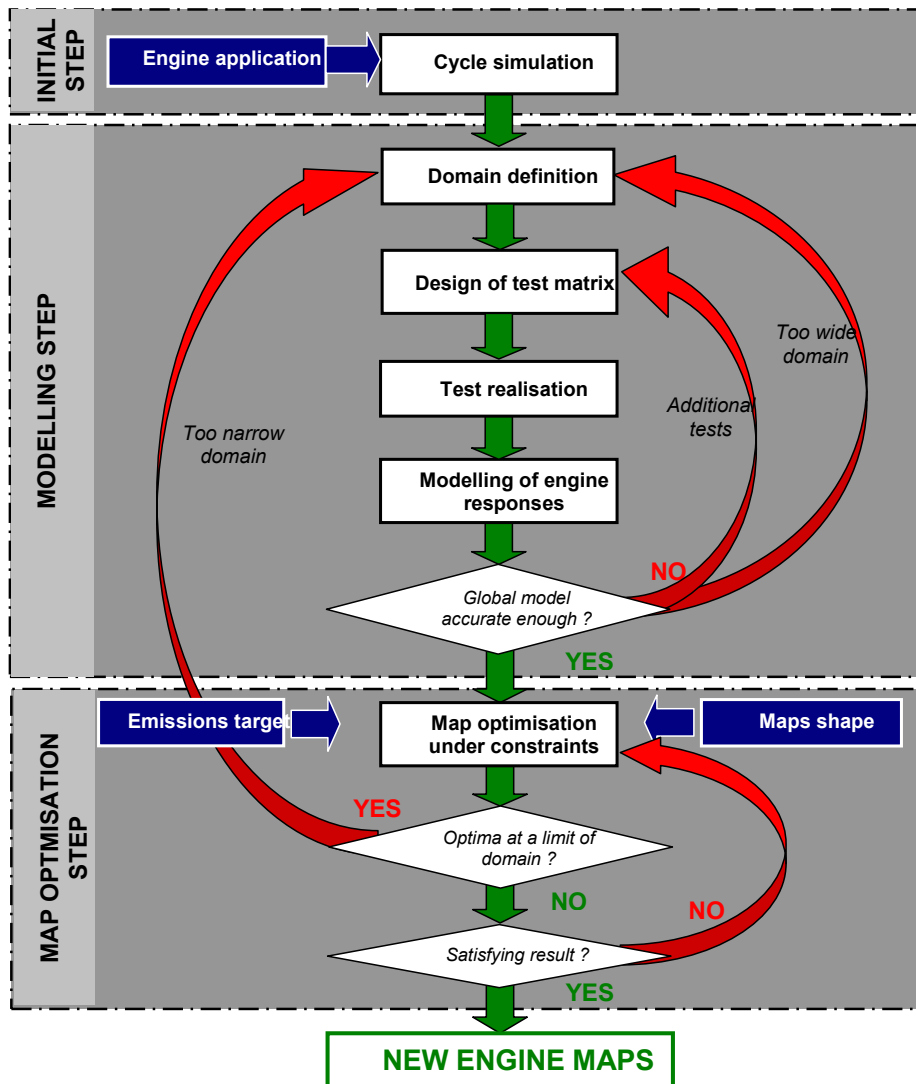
INITIAL STEP

Engine application

Cycle simulation

MODELLING STEP

Domain definition

Design of test matrix

Test realisation

Modelling of engine responses

Too narrow domain

Additional tests

Too wide domain

NO

Global model accurate enough ?

YES

MAP OPTMISATION STEP

Emissions target

Map optimisation under constraints

Maps shape

YES

Optima at a limit of domain ?

NO

NO

Satisfying result ?

YES

NEW ENGINE MAPS